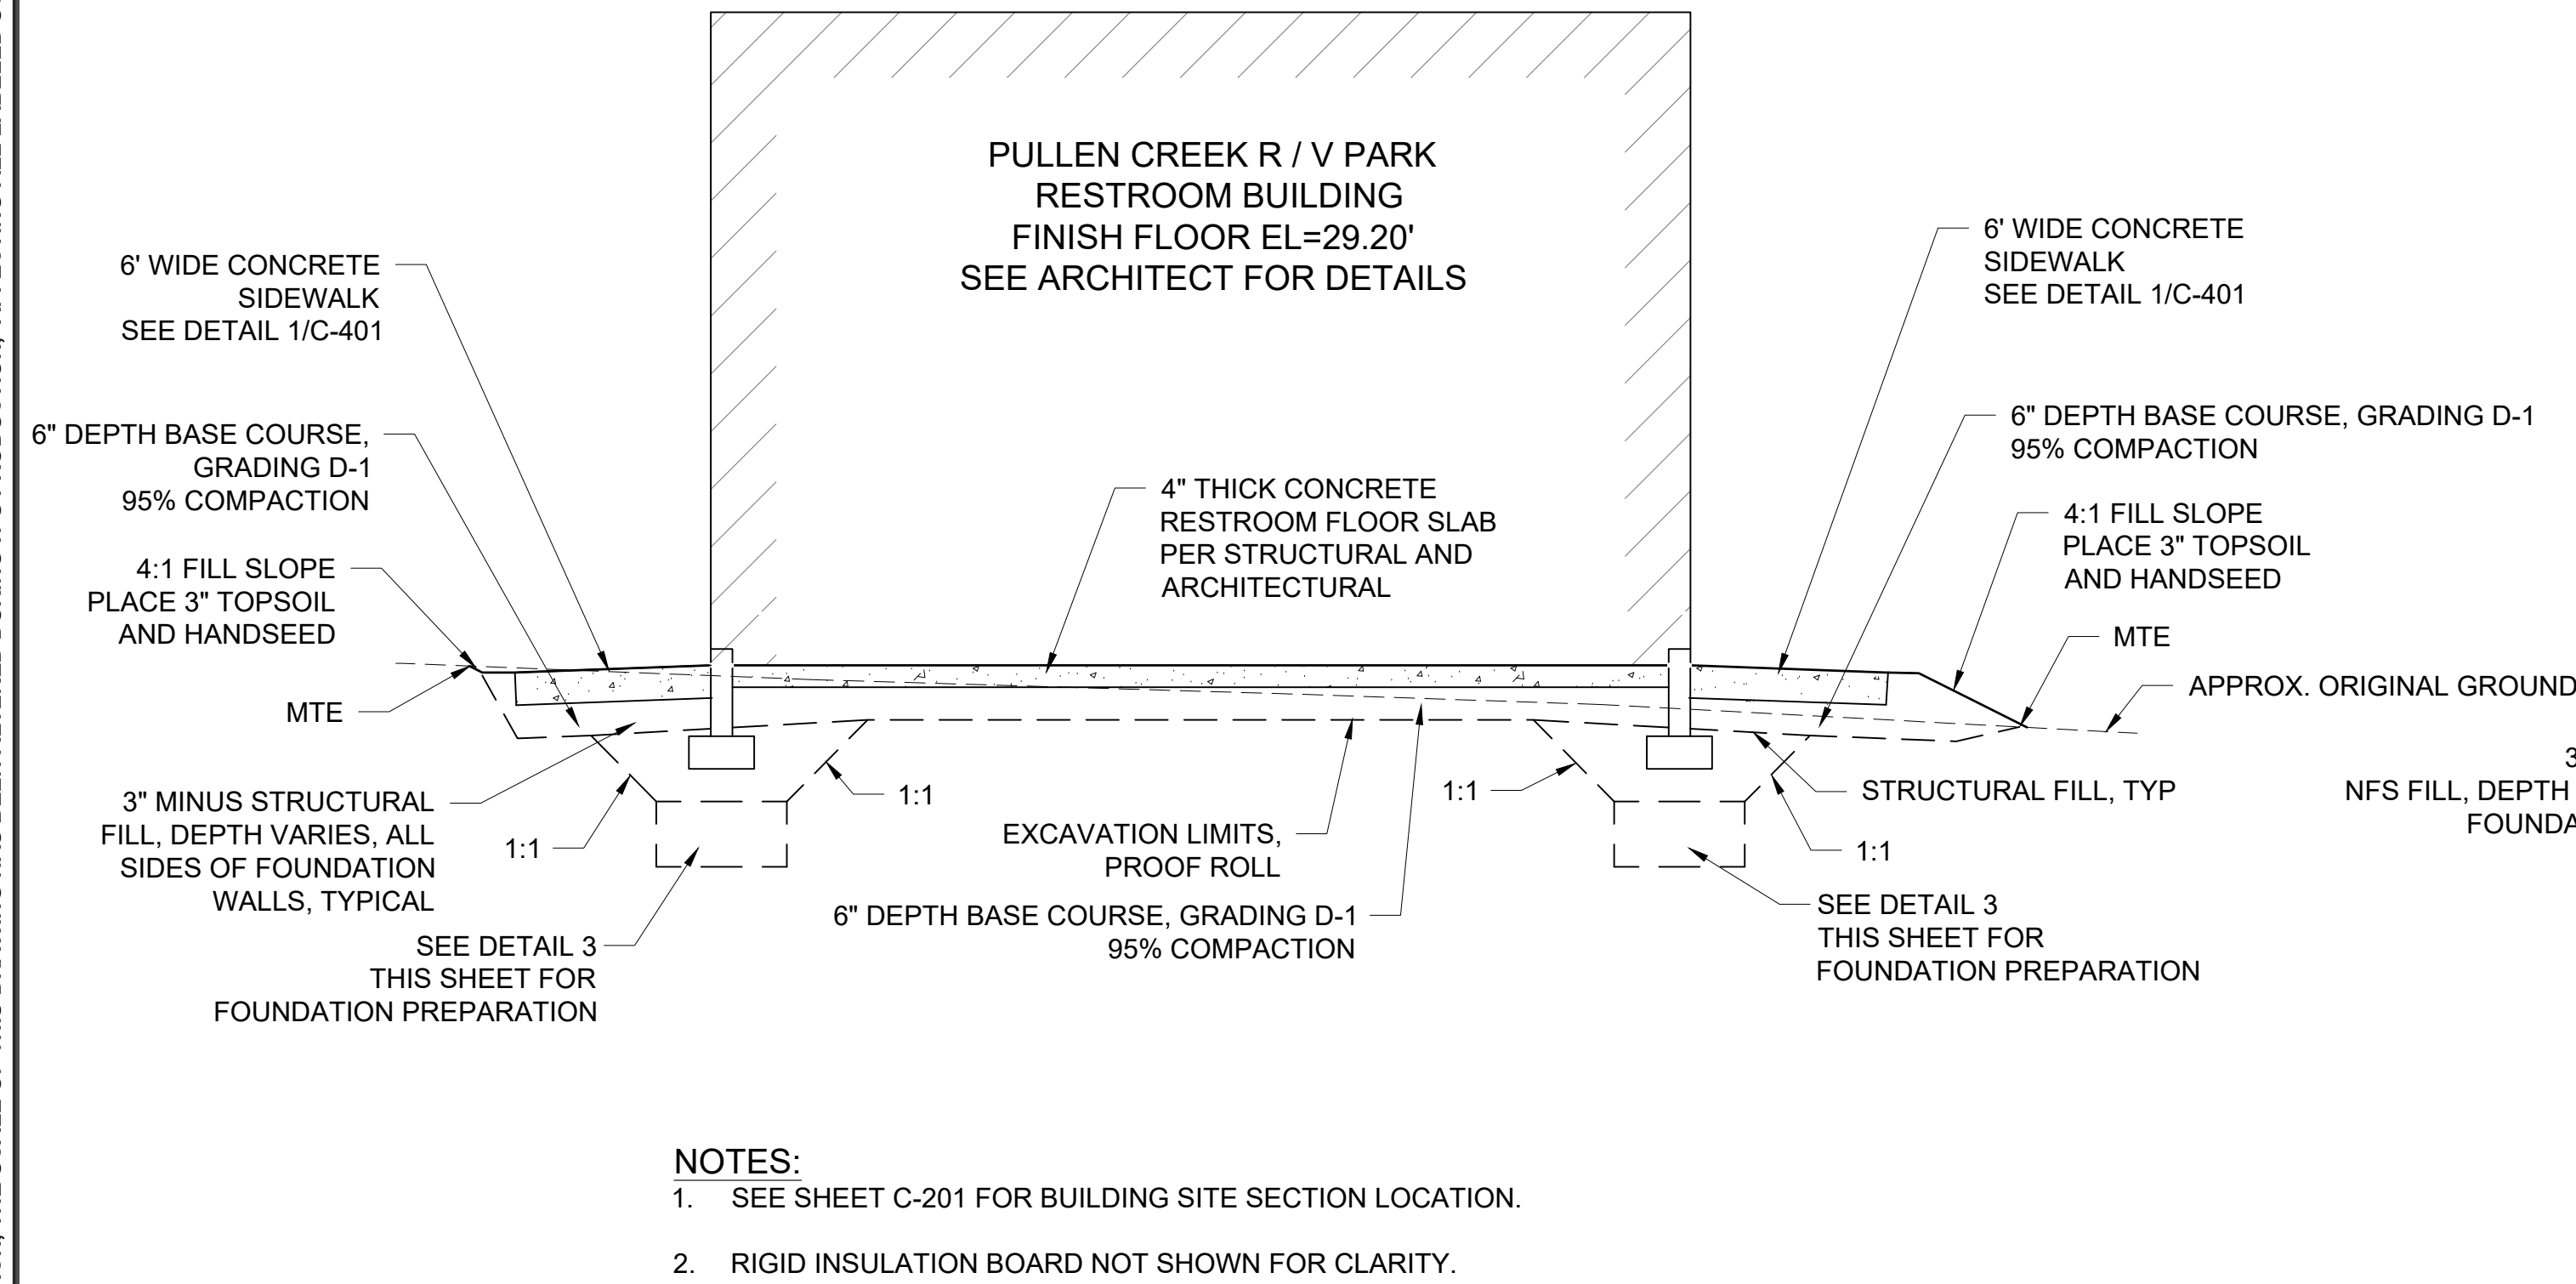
PULLEN CREEK R / V PARK
RESTROOM BUILDING
FINISH FLOOR EL=29.20'
SEE ARCHITECT FOR DETAILS

6' WIDE CONCRETE SIDEWALK SEE DETAIL 1/C-401

6" DEPTH BASE COURSE, GRADING D-1 95% COMPACTION

4:1 FILL SLOPE PLACE 3" TOPSOIL AND HANDSEED

MTE

3" MINUS STRUCTURAL FILL, DEPTH VARIES, ALL SIDES OF FOUNDATION WALLS, TYPICAL

1:1

SEE DETAIL 3 THIS SHEET FOR FOUNDATION PREPARATION

4" THICK CONCRETE RESTROOM FLOOR SLAB PER STRUCTURAL AND ARCHITECTURAL

1:1

EXCAVATION LIMITS, PROOF ROLL

6" DEPTH BASE COURSE, GRADING D-1 95% COMPACTION

6' WIDE CONCRETE SIDEWALK SEE DETAIL 1/C-401

6" DEPTH BASE COURSE, GRADING D-1 95% COMPACTION

4:1 FILL SLOPE PLACE 3" TOPSOIL AND HANDSEED

MTE

APPROX. ORIGINAL GROUND

1:1

STRUCTURAL FILL, TYP

1:1

SEE DETAIL 3 THIS SHEET FOR FOUNDATION PREPARATION

3
NFS FILL, DEPTH
FOUNDA

NOTES:
1. SEE SHEET C-201 FOR BUILDING SITE SECTION LOCATION.

2. RIGID INSULATION BOARD NOT SHOWN FOR CLARITY.